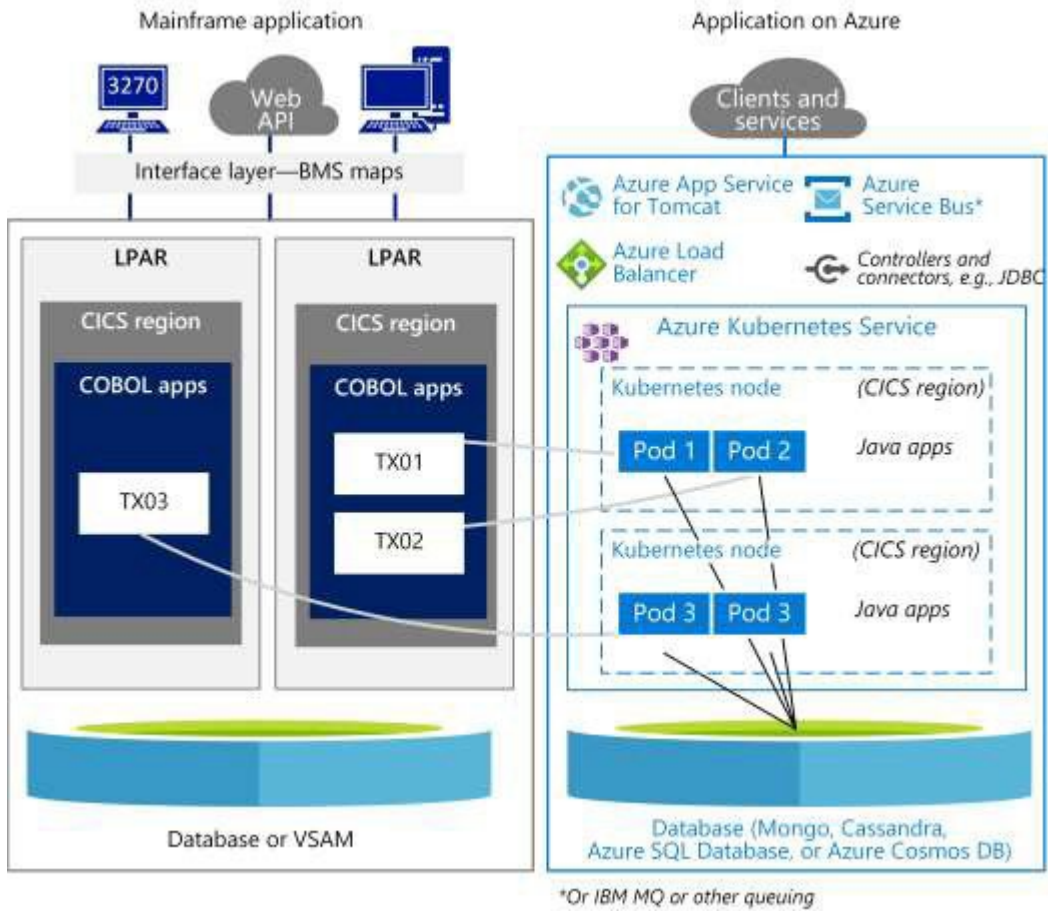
Mainframe application

Application on Azure

3270

Web API

Clients and services

Interface layer—BMS maps

Azure App Service for Tomcat

Azure Service Bus*

Azure Load Balancer

Controllers and connectors, e.g., JDBC

LPAR

LPAR

CICS region

CICS region

Azure Kubernetes Service

COBOL apps

COBOL apps

Kubernetes node

(CICS region)

TX01

Pod 1

Pod 2

Java apps

TX03

TX02

Kubernetes node

(CICS region)

Pod 3

Pod 3

Java apps

Database or VSAM

Database (Mongo, Cassandra, Azure SQL Database, or Azure Cosmos DB)

*Or IBM MQ or other queuing